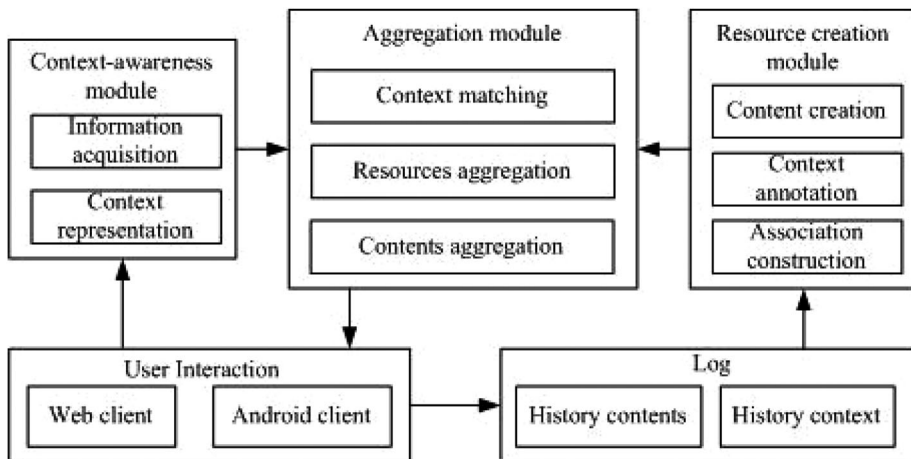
Context-awareness module

Information acquisition

Context representation

Aggregation module

Context matching

Resources aggregation

Contents aggregation

Resource creation module

Content creation

Context annotation

Association construction

User Interaction

Web client

Android client

Log

History contents

History context